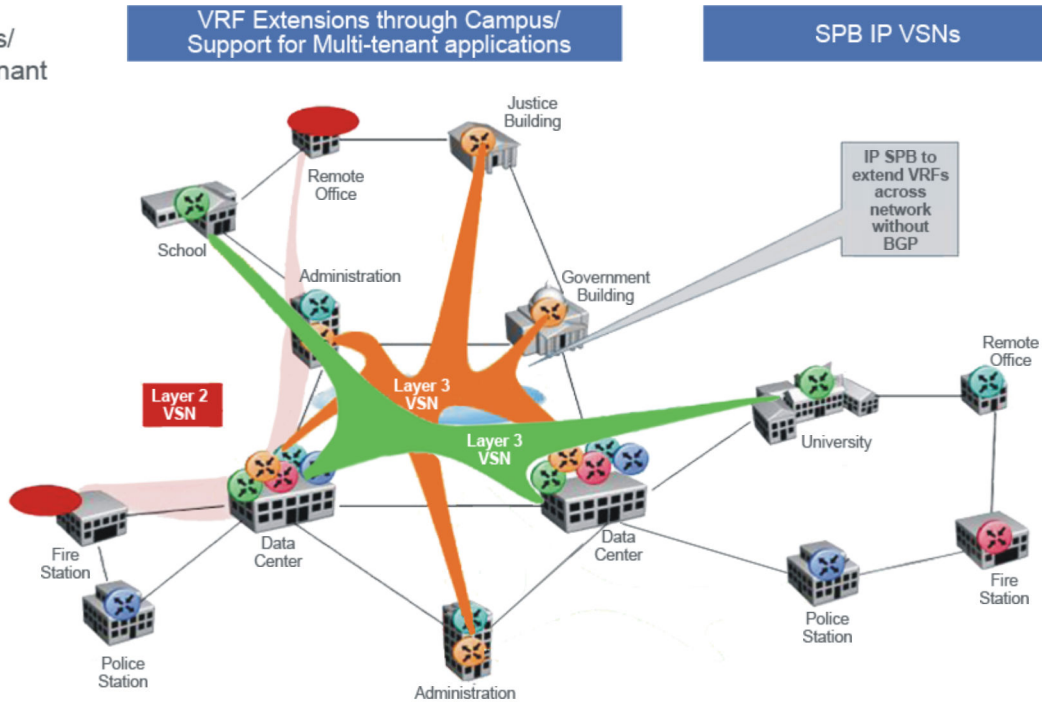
s/
nant

VRF Extensions through Campus/ Support for Multi-tenant applications

SPB IP VSNs

Justice Building

Remote Office

IP SPB to extend VRFs across network without BGP

School

Administration

Government Building

Remote Office

Layer 2 VSN

Layer 3 VSN

Layer 3 VSN

University

Fire Station

Data Center

Data Center

Fire Station

Police Station

Police Station

Administration